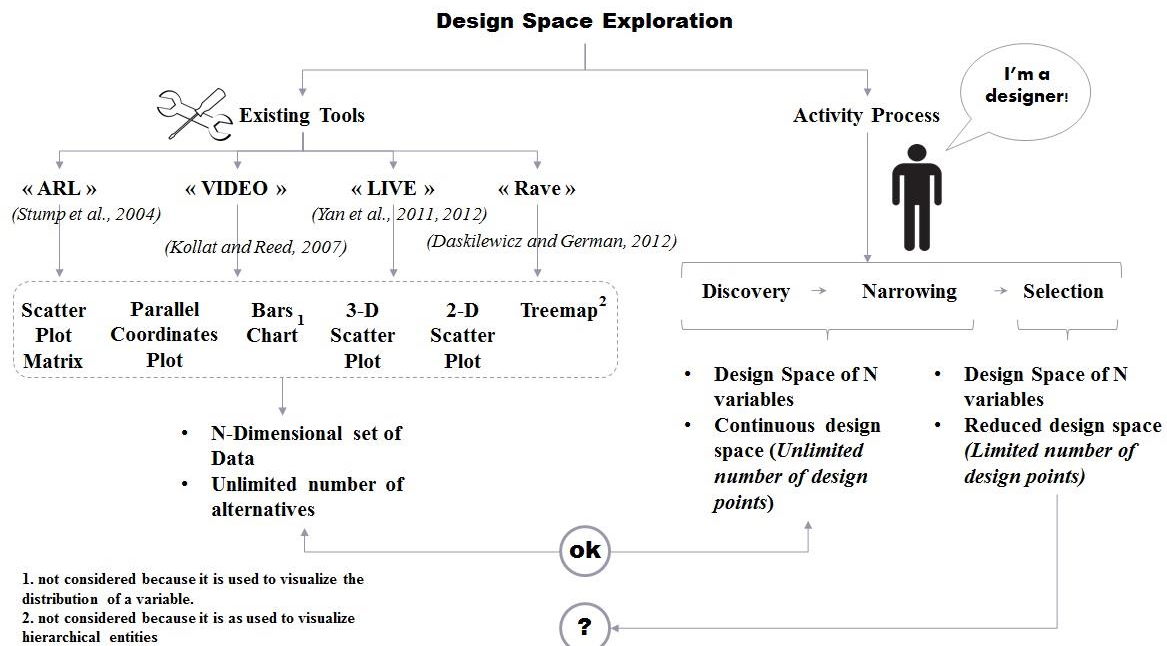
Design Space Exploration

Existing Tools

Activity Process

I'm a designer!

« ARL »
(Stump et al., 2004)

« VIDEO »
(Kollat and Reed, 2007)

« LIVE »
(Yan et al., 2011, 2012)

« Rave »
(Daskilewicz and German, 2012)

Scatter Plot Matrix

Parallel Coordinates Plot

Bars Chart $^1$

3-D Scatter Plot

2-D Scatter Plot

Treemap $^2$

- N-Dimensional set of Data
- Unlimited number of alternatives

Discovery → Narrowing → Selection

- Design Space of N variables
- Continuous design space (*Unlimited number of design points*)

- Design Space of N variables
- Reduced design space (*Limited number of design points*)

ok

?

1. not considered because it is used to visualize the distribution of a variable.
2. not considered because it is as used to visualize hierarchical entities